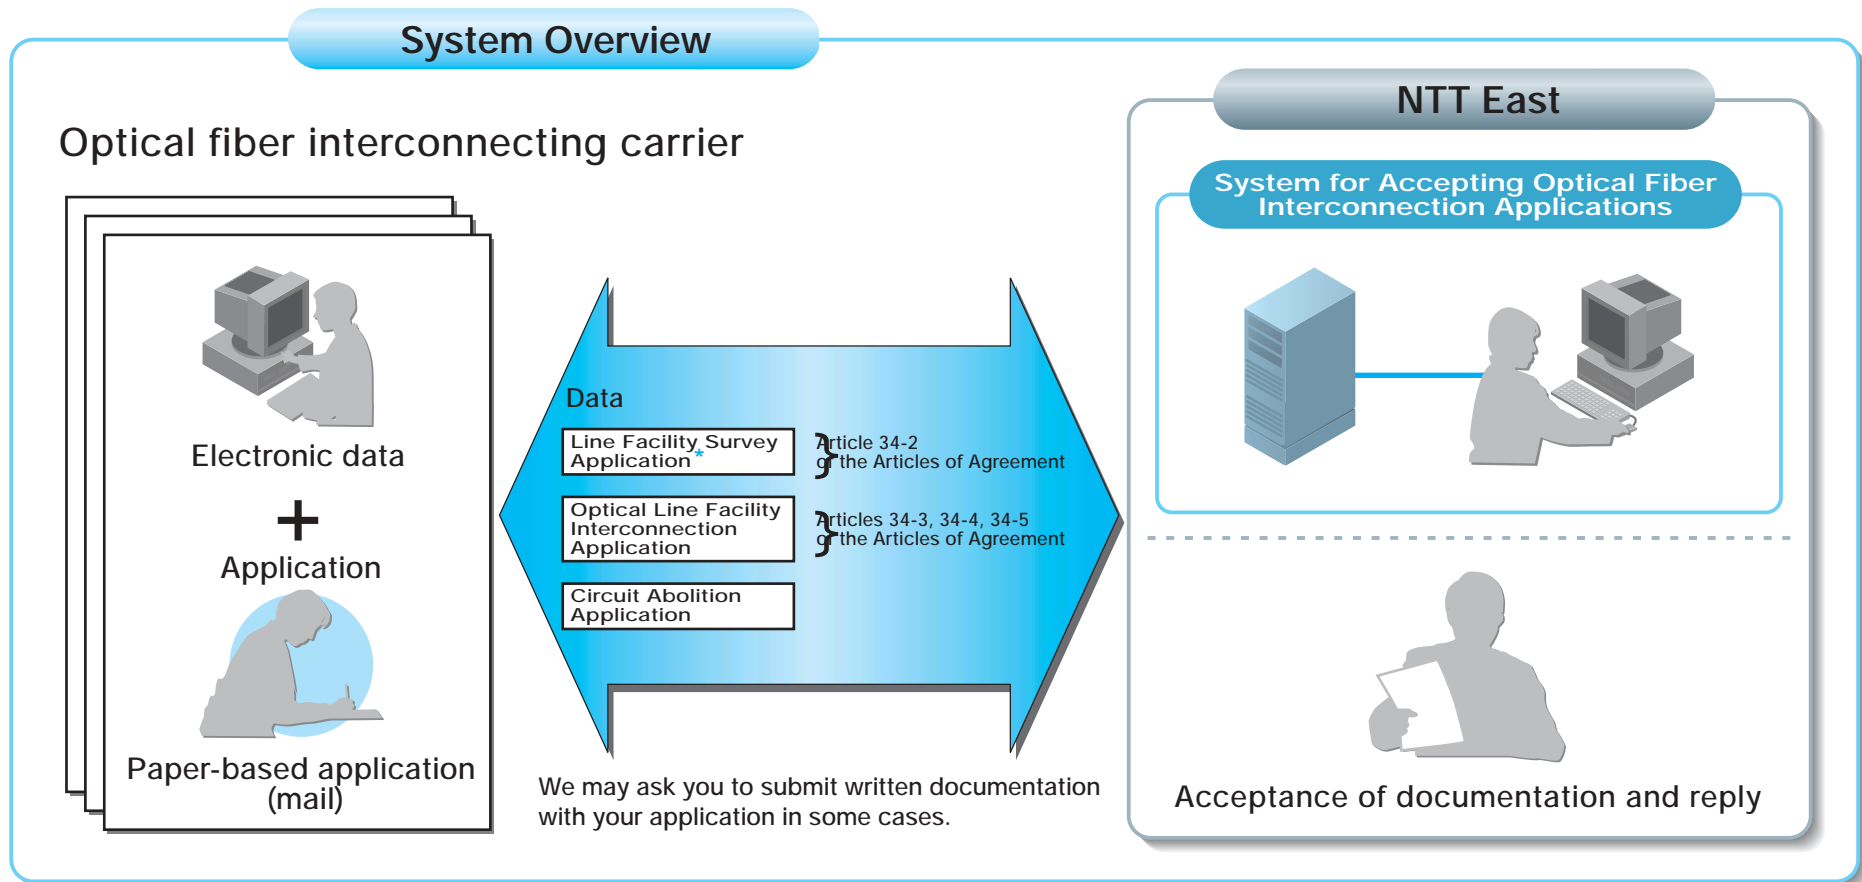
System Overview

Optical fiber interconnecting carrier

Electronic data

+

Application

Paper-based application (mail)

Data

| Line Facility Survey Application* |
|---|

Article 34-2 of the Articles of Agreement

| Optical Line Facility Interconnection Application |
|---|

Articles 34-3, 34-4, 34-5 of the Articles of Agreement

| Circuit Abolition Application |
|---|

We may ask you to submit written documentation with your application in some cases.

NTT East

System for Accepting Optical Fiber Interconnection Applications

Acceptance of documentation and reply